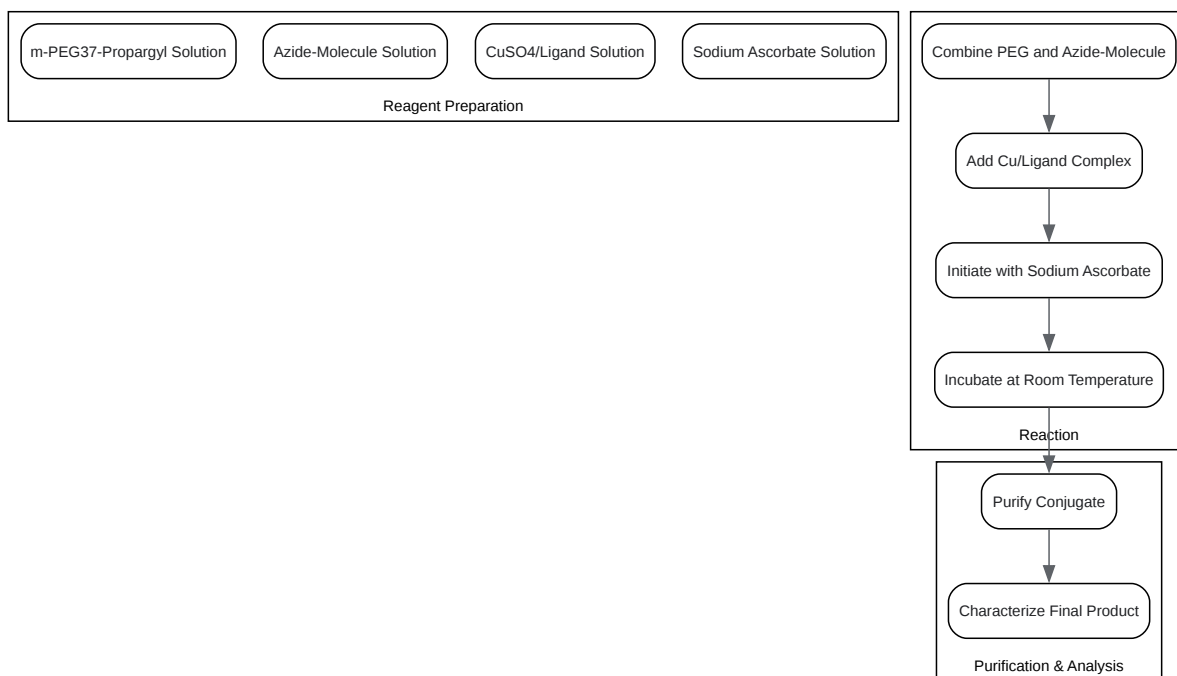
m-PEG37-Propargyl Solution

Azide-Molecule Solution

CuSO4/Ligand Solution

Sodium Ascorbate Solution

Reagent Preparation

Combine PEG and Azide-Molecule

Add Cu/Ligand Complex

Initiate with Sodium Ascorbate

Incubate at Room Temperature

Reaction

Purify Conjugate

Characterize Final Product

Purification & Analysis